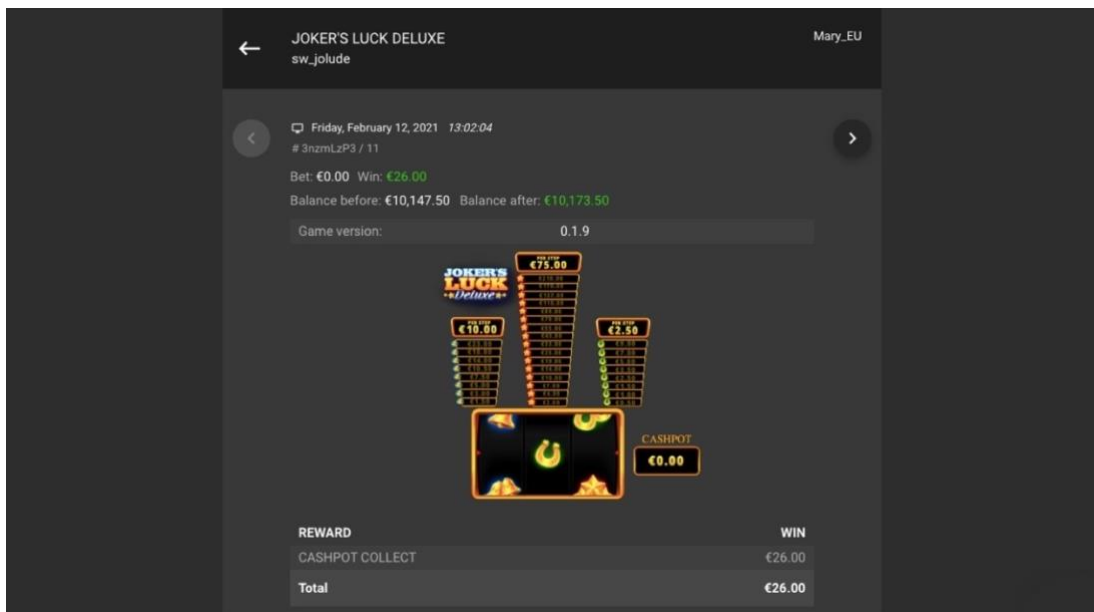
JOKER'S LUCK DELUXE
sw_jolude

Mary_EU

Friday, February 12, 2021 13:02:04
# 3nzmLzP3 / 11
Bet: €0.00 Win: €26.00
Balance before: €10,147.50 Balance after: €10,173.50

| Game version: | 0.1.9 |
|---|---|

JOKER'S LUCK Deluxe

PER STOP
€75.00

PER STOP
€10.00

PER STOP
€2.50

CASHPOT
€0.00

| REWARD | WIN |
|---|---|
| CASHPOT COLLECT | €26.00 |
| Total | €26.00 |